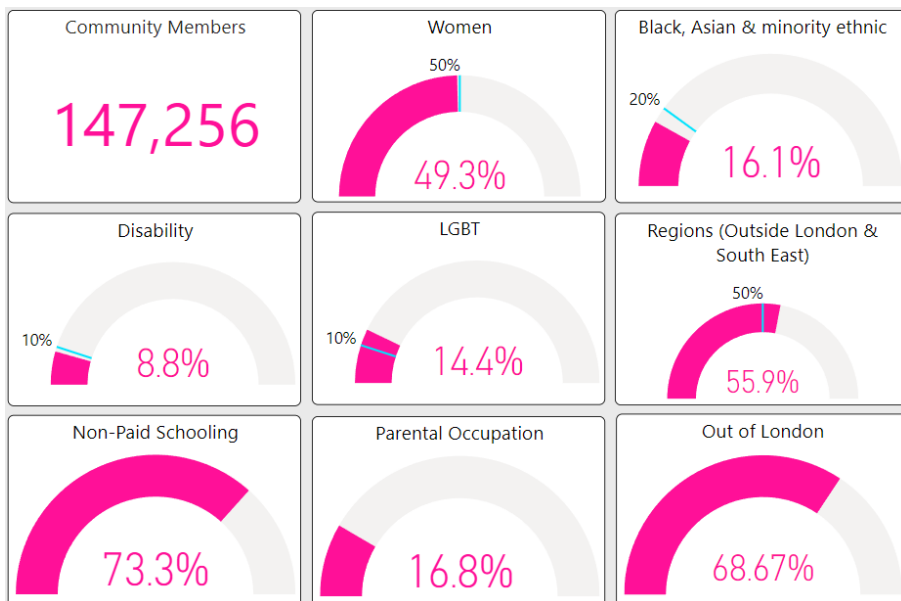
Community Members

147,256

Women

50%

49.3%

Black, Asian & minority ethnic

20%

16.1%

Disability

10%

8.8%

LGBT

10%

14.4%

Regions (Outside London & South East)

50%

55.9%

Non-Paid Schooling

73.3%

Parental Occupation

16.8%

Out of London

68.67%